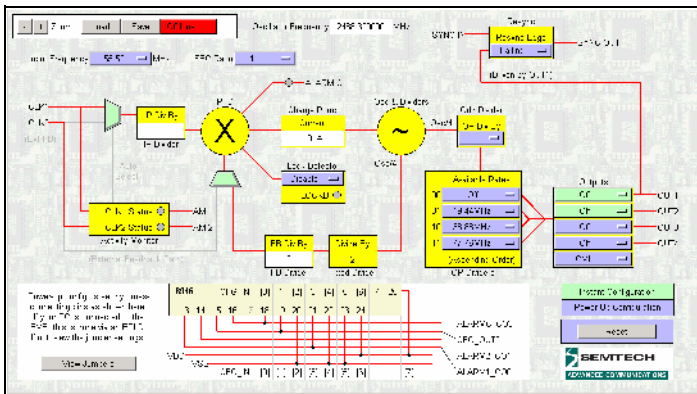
Zoom   Load   Save   Off Line

Output Frequency 2488.3200 MHz

Input Frequency 622.08 MHz   PFD Gain 1

CLK1
CLK2
(CLK DIFF)

Auto
Select

P Divide By
1
P Divider

PLL

ALARM 0

Charge Pump
Current
1 A

Lock Detector
Disable
LOCK 0

VCO

Post Divider
Divide By

Output Dividers

VCO Out

Output
SYNC IN
Reverse Logic
Falling
SYNC OUT
(Enable by OUT1)

Available Rates
2.488 MHz
622.08 MHz
155.52 MHz
77.76 MHz
(Speeding Order)
CP Dividers

Outputs
Off
Off
Off
Off
Off
OUT1
OUT2
OUT3
OUT4

CLK1 Status
CLK2 Status
AM
AM2
Activity Monitor

(Reference Frequency Check)

FB Divide By
1
FB Divider

Divide By
1
Feed Divider

These pin options only have meaning if pin is tied low. If pin PC is tied to all the RAM, the options select ETC. Don't need jumper settings.

View Jumper

RS6
3 11 5 16 2 15 1 20 7 21 8 24
ALARM CLK
SEC_OUT
ALARM CLK
ALARM CLK

VDD
VSS
SEC_N

Restore Configuration
Power Up Configuration
Reset

SEMTECH
ADVANCED COMMUNICATIONS